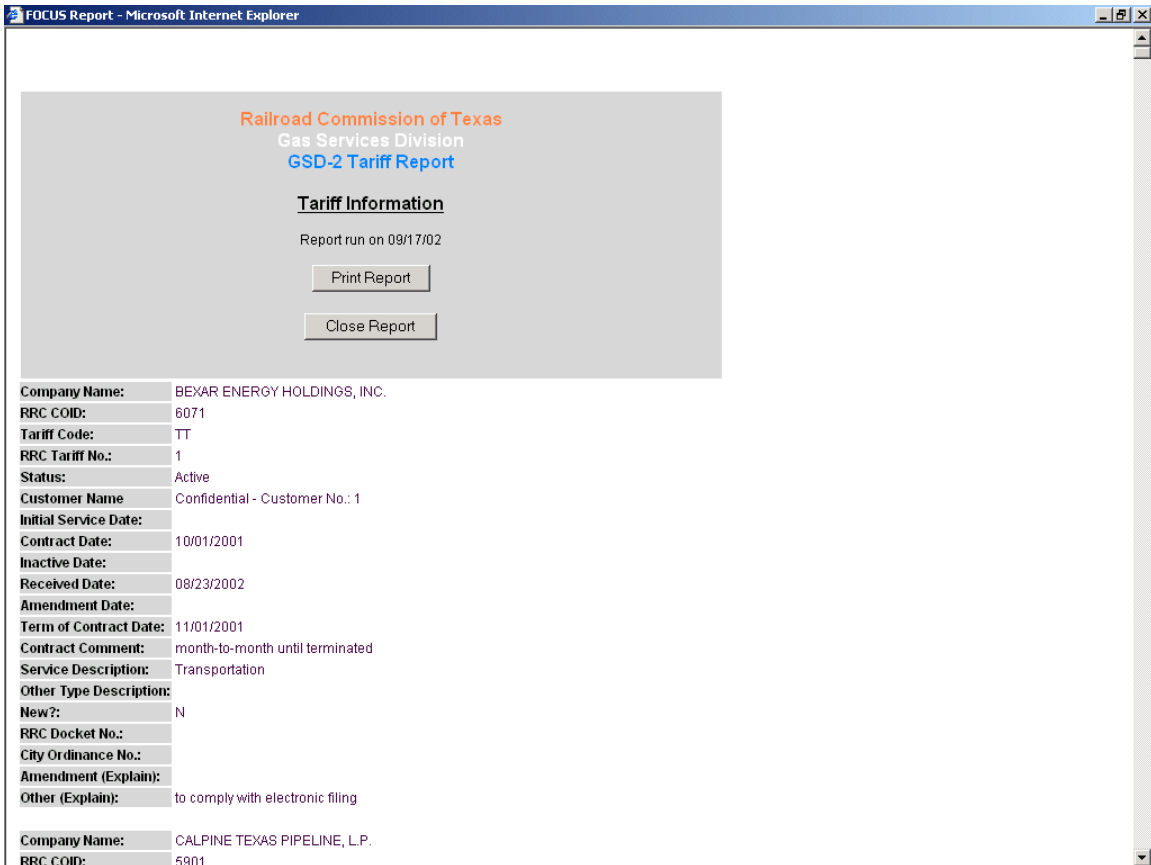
FOCUS Report - Microsoft Internet Explorer

Railroad Commission of Texas
Gas Services Division
GSD-2 Tariff Report

Tariff Information

Report run on 09/17/02

Print Report

Close Report

| | |
|---|---|
| Company Name: | BEXAR ENERGY HOLDINGS, INC. |
| RRC COID: | 6071 |
| Tariff Code: | TT |
| RRC Tariff No.: | 1 |
| Status: | Active |
| Customer Name | Confidential - Customer No.: 1 |
| Initial Service Date: | |
| Contract Date: | 10/01/2001 |
| Inactive Date: | |
| Received Date: | 08/23/2002 |
| Amendment Date: | |
| Term of Contract Date: | 11/01/2001 |
| Contract Comment: | month-to-month until terminated |
| Service Description: | Transportation |
| Other Type Description: | |
| New?: | N |
| RRC Docket No.: | |
| City Ordinance No.: | |
| Amendment (Explain): | |
| Other (Explain): | to comply with electronic filing |

| | |
|---|---|
| Company Name: | CALPINE TEXAS PIPELINE, L.P. |
| RRC COID: | 5901 |